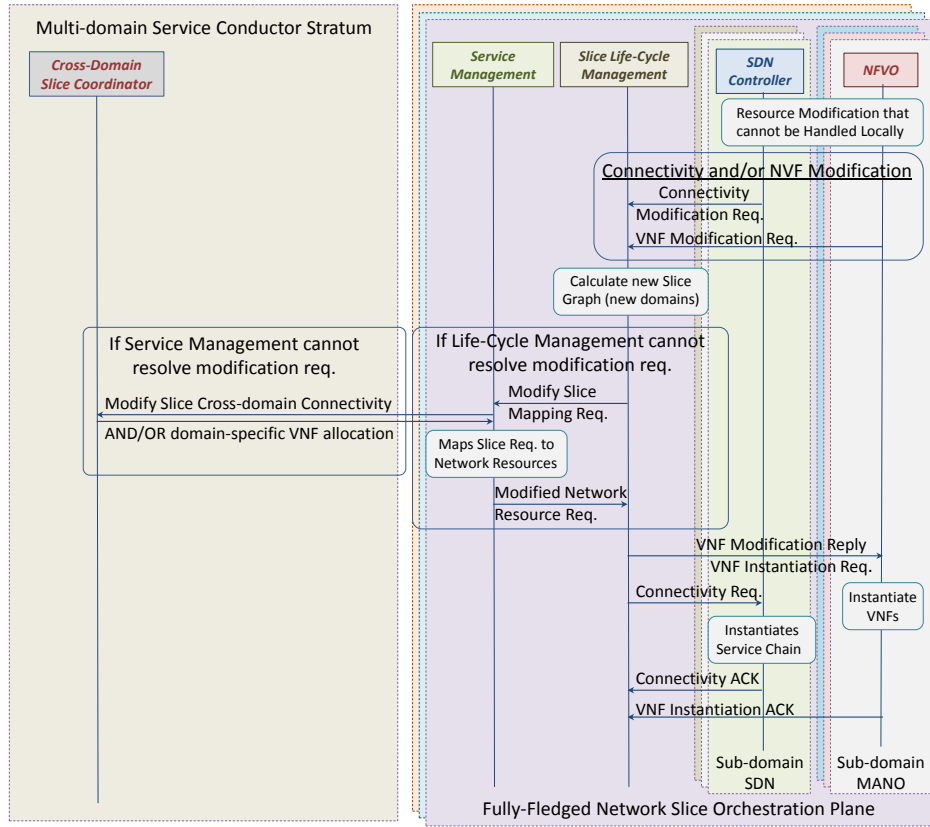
Multi-domain Service Conductor Stratum

Cross-Domain Slice Coordinator

Service Management

Slice Life-Cycle Management

SDN Controller

NFVO

Resource Modification that cannot be Handled Locally

Connectivity and/or NVF Modification

Connectivity Modification Req.

VNF Modification Req.

Calculate new Slice Graph (new domains)

If Service Management cannot resolve modification req.

If Life-Cycle Management cannot resolve modification req.

Modify Slice Mapping Req.

Modify Slice Cross-domain Connectivity

AND/OR domain-specific VNF allocation

Maps Slice Req. to Network Resources

Modified Network Resource Req.

VNF Modification Reply

VNF Instantiation Req.

Connectivity Req.

Instantiate VNFs

Instantiates Service Chain

Connectivity ACK

VNF Instantiation ACK

Sub-domain SDN

Sub-domain MANO

Fully-Fledged Network Slice Orchestration Plane